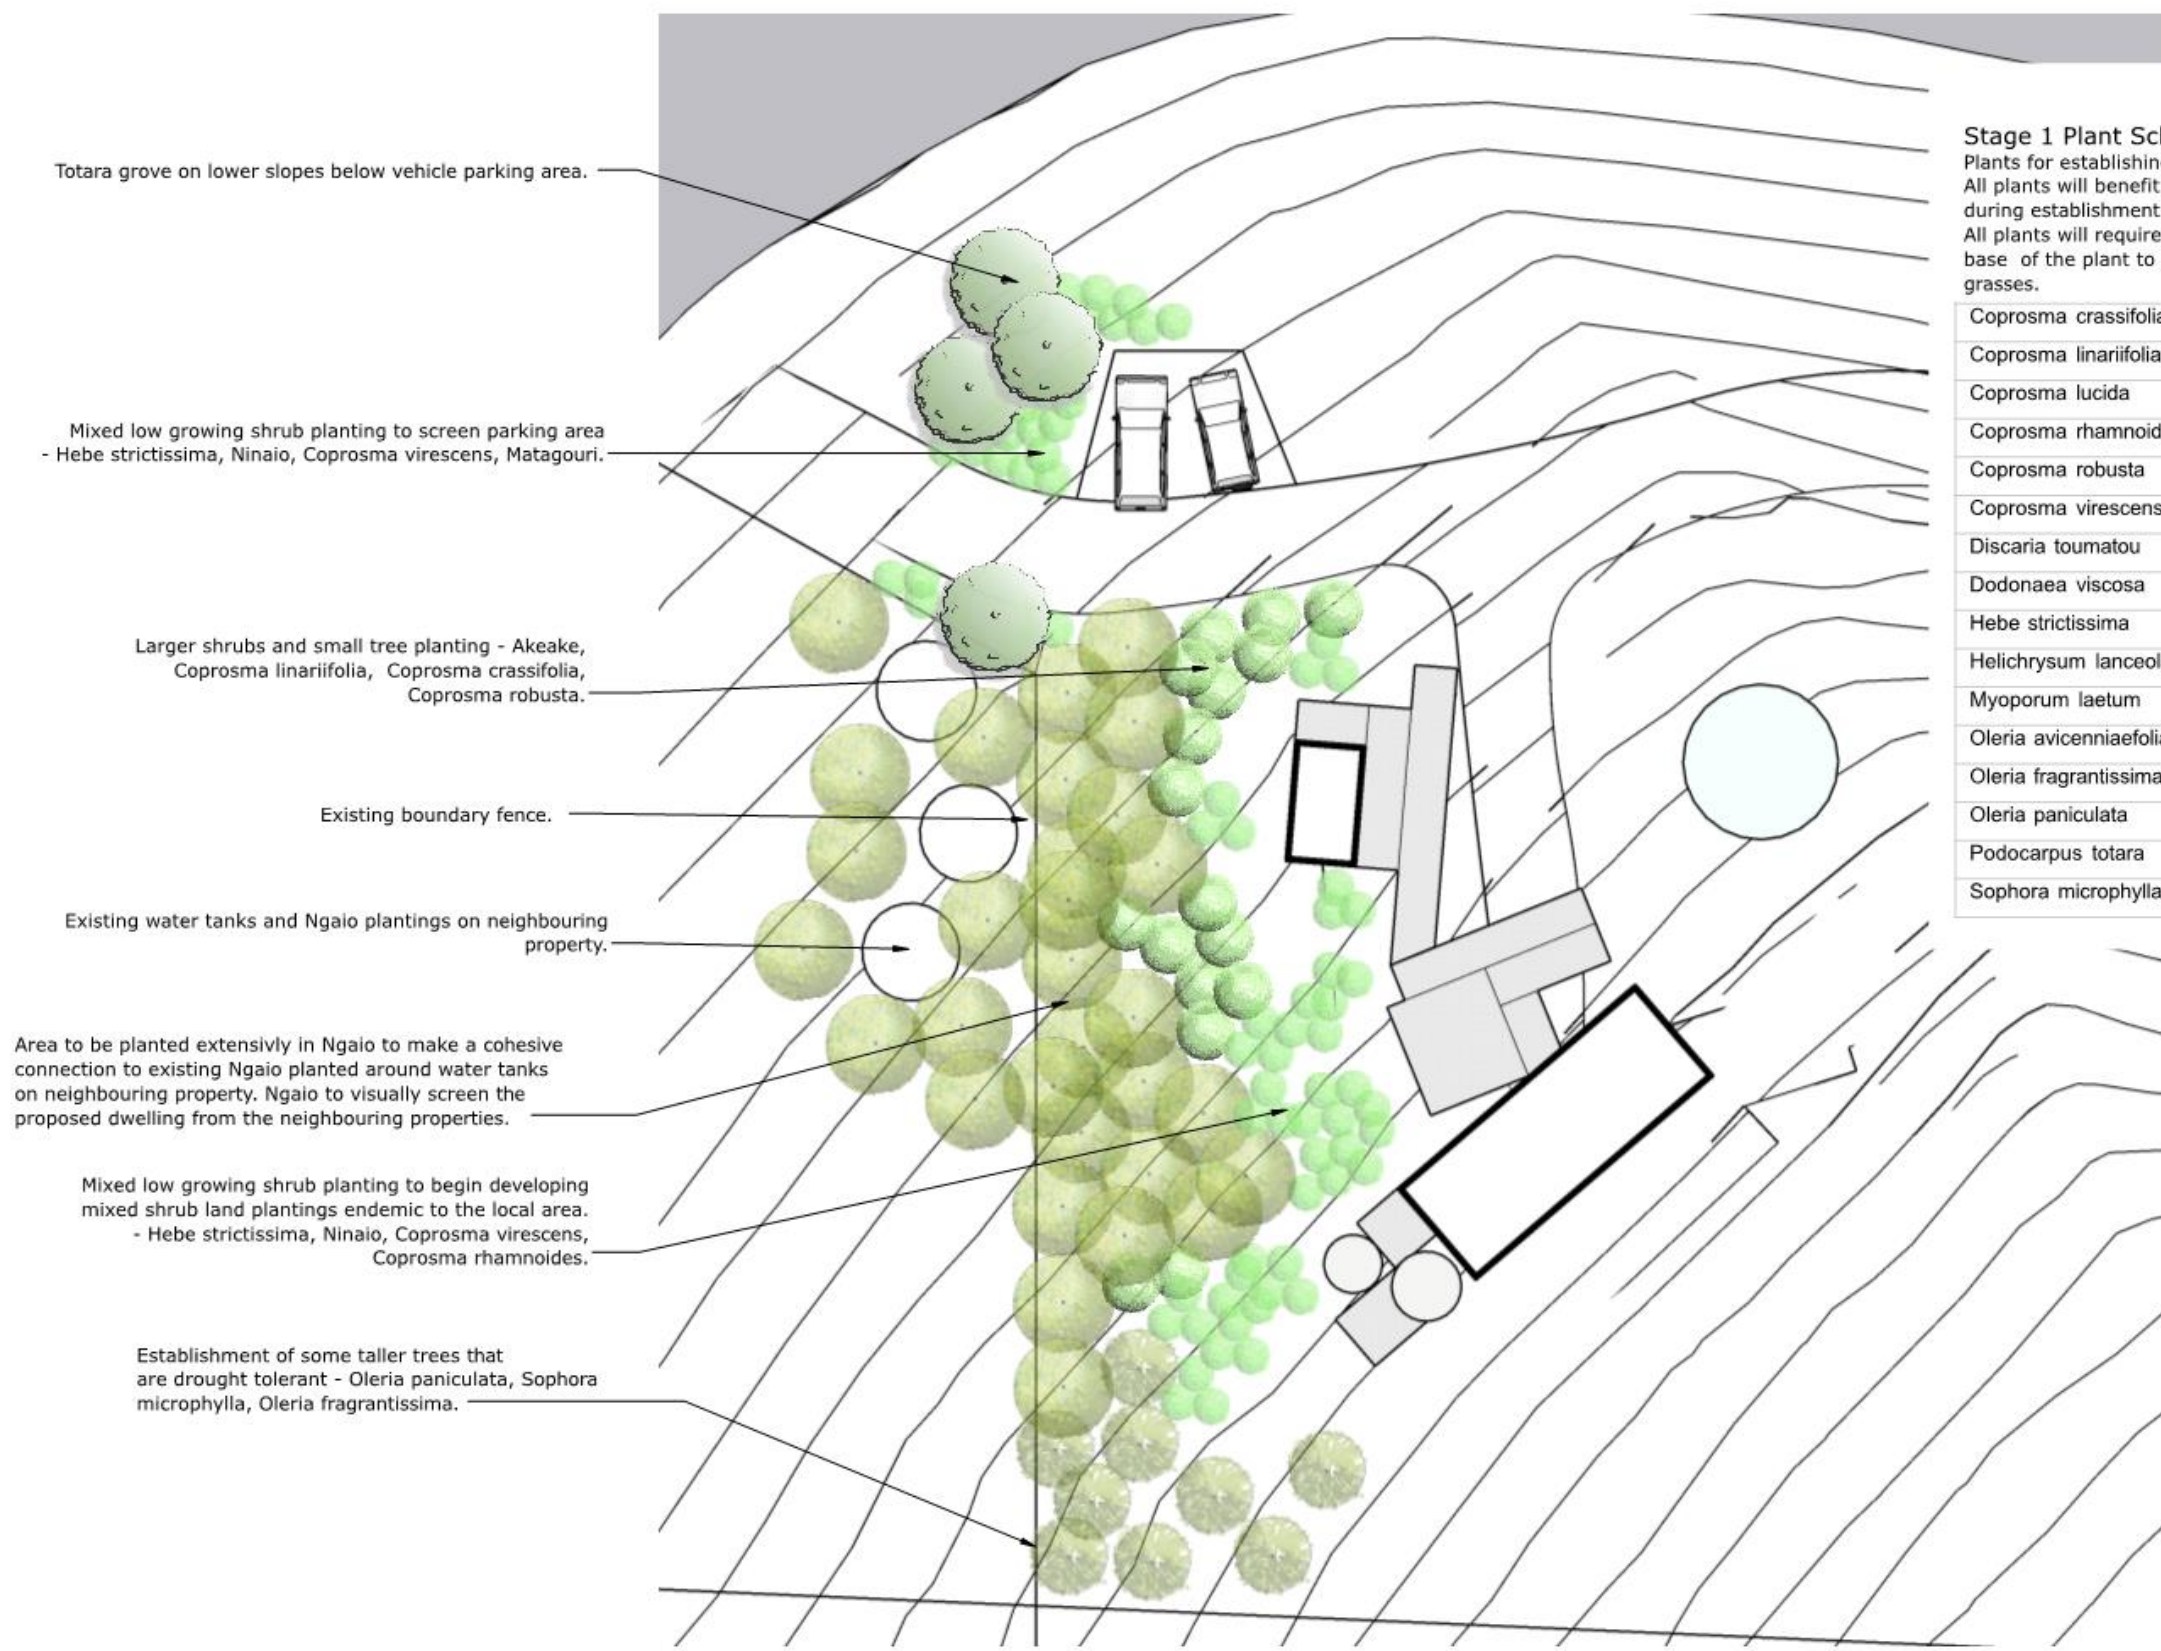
Totara grove on lower slopes below vehicle parking area.

Mixed low growing shrub planting to screen parking area - Hebe strictissima, Ninaio, Coprosma virescens, Matagouri.

Larger shrubs and small tree planting - Akeake, Coprosma linariifolia, Coprosma crassifolia, Coprosma robusta.

Existing boundary fence.

Existing water tanks and Ngaio plantings on neighbouring property.

Area to be planted extensivly in Ngaio to make a cohesive connection to existing Ngaio planted around water tanks on neighbouring property. Ngaio to visually screen the proposed dwelling from the neighbouring properties.

Mixed low growing shrub planting to begin developing mixed shrub land plantings endemic to the local area. - Hebe strictissima, Ninaio, Coprosma virescens, Coprosma rhamnoides.

Establishment of some taller trees that are drought tolerant - Oleria paniculata, Sophora microphylla, Oleria fragrantissima.

Stage 1 Plant Sc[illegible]
Plants for establishin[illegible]
All plants will benefit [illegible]
during establishment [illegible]
All plants will require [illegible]
base of the plant to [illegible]
grasses.

| Coprosma crassifoli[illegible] |
|---|
| Coprosma linariifolia |
| Coprosma lucida |
| Coprosma rhamnoid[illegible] |
| Coprosma robusta |
| Coprosma virescens |
| Discaria toumatou |
| Dodonaea viscosa |
| Hebe strictissima |
| Helichrysum lanceol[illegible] |
| Myoporum laetum |
| Oleria avicenniaefoli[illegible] |
| Oleria fragrantissima |
| Oleria paniculata |
| Podocarpus totara |
| Sophora microphylla |